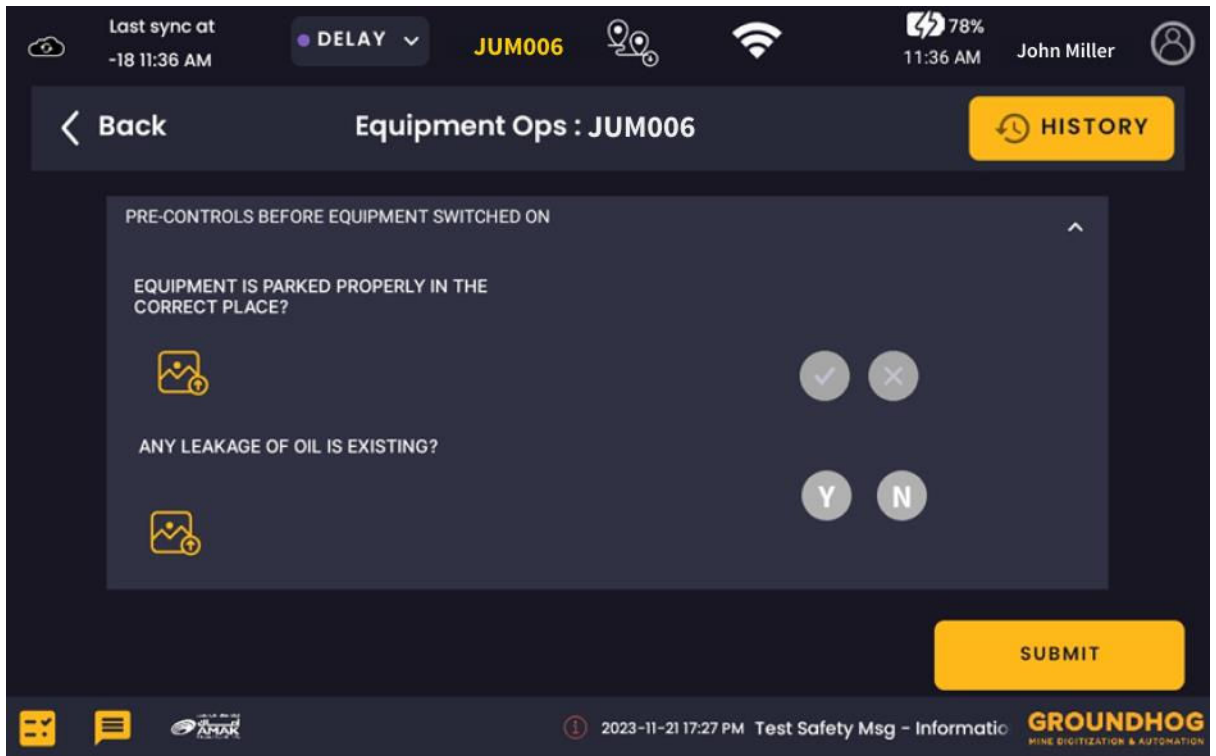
Last sync at -18 11:36 AM

DELAY

JUM006

78%
11:36 AM

John Miller

Back

Equipment Ops : JUM006

HISTORY

PRE-CONTROLS BEFORE EQUIPMENT SWITCHED ON

EQUIPMENT IS PARKED PROPERLY IN THE CORRECT PLACE?

ANY LEAKAGE OF OIL IS EXISTING?

Y N

SUBMIT

AMAK

2023-11-21 17:27 PM Test Safety Msg - Informatio

GROUNDHOG
MINE DIGITIZATION & AUTOMATION